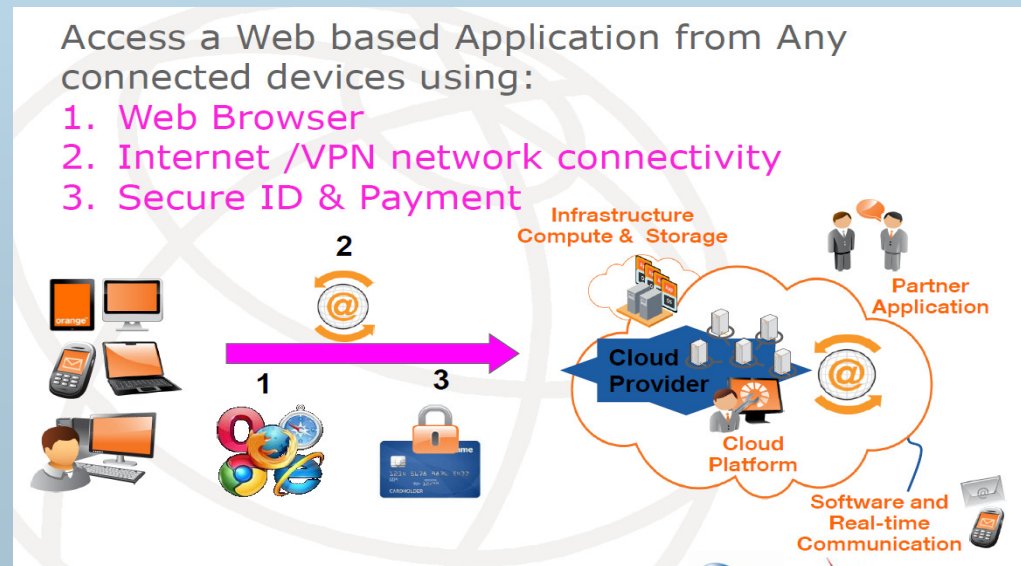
Access a Web based Application from Any connected devices using:
1. Web Browser
2. Internet /VPN network connectivity
3. Secure ID & Payment

Infrastructure
Compute & Storage

2

orange

1

3

1234 5678 9876 5432
CARDHOLDER

Partner
Application

Cloud
Provider

Cloud
Platform

Software and
Real-time
Communication